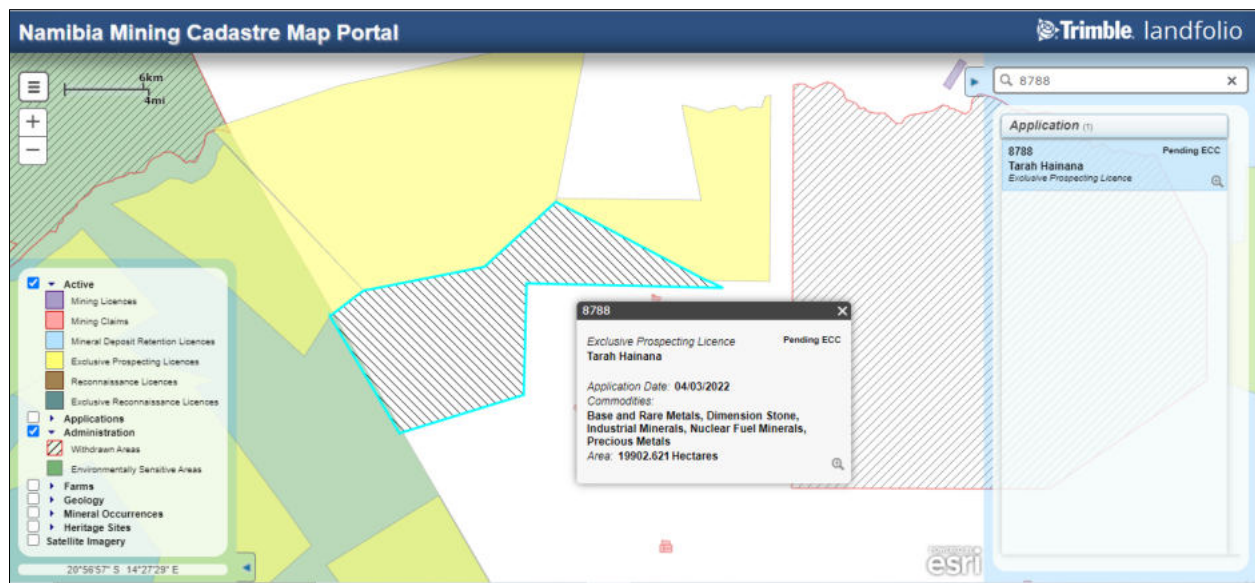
Namibia Mining Cadastre Map Portal

Trimble. landfolio

6km
4mi

+
−

8788 ×

Application (1)

8788 Pending ECC
Tarah Hainana
Exclusive Prospecting Licence

Active
Mining Licences
Mining Claims
Mineral Deposit Retention Licences
Exclusive Prospecting Licences
Reconnaissance Licences
Exclusive Reconnaissance Licences
Applications
Administration
Withdrawn Areas
Environmentally Sensitive Areas
Farms
Geology
Mineral Occurrences
Heritage Sites
Satellite Imagery

20°56'57" S 14°27'29" E

8788 ×

Exclusive Prospecting Licence Pending ECC
Tarah Hainana

Application Date: 04/03/2022
Commodities:
Base and Rare Metals, Dimension Stone, Industrial Minerals, Nuclear Fuel Minerals, Precious Metals
Area: 19902.621 Hectares

esri